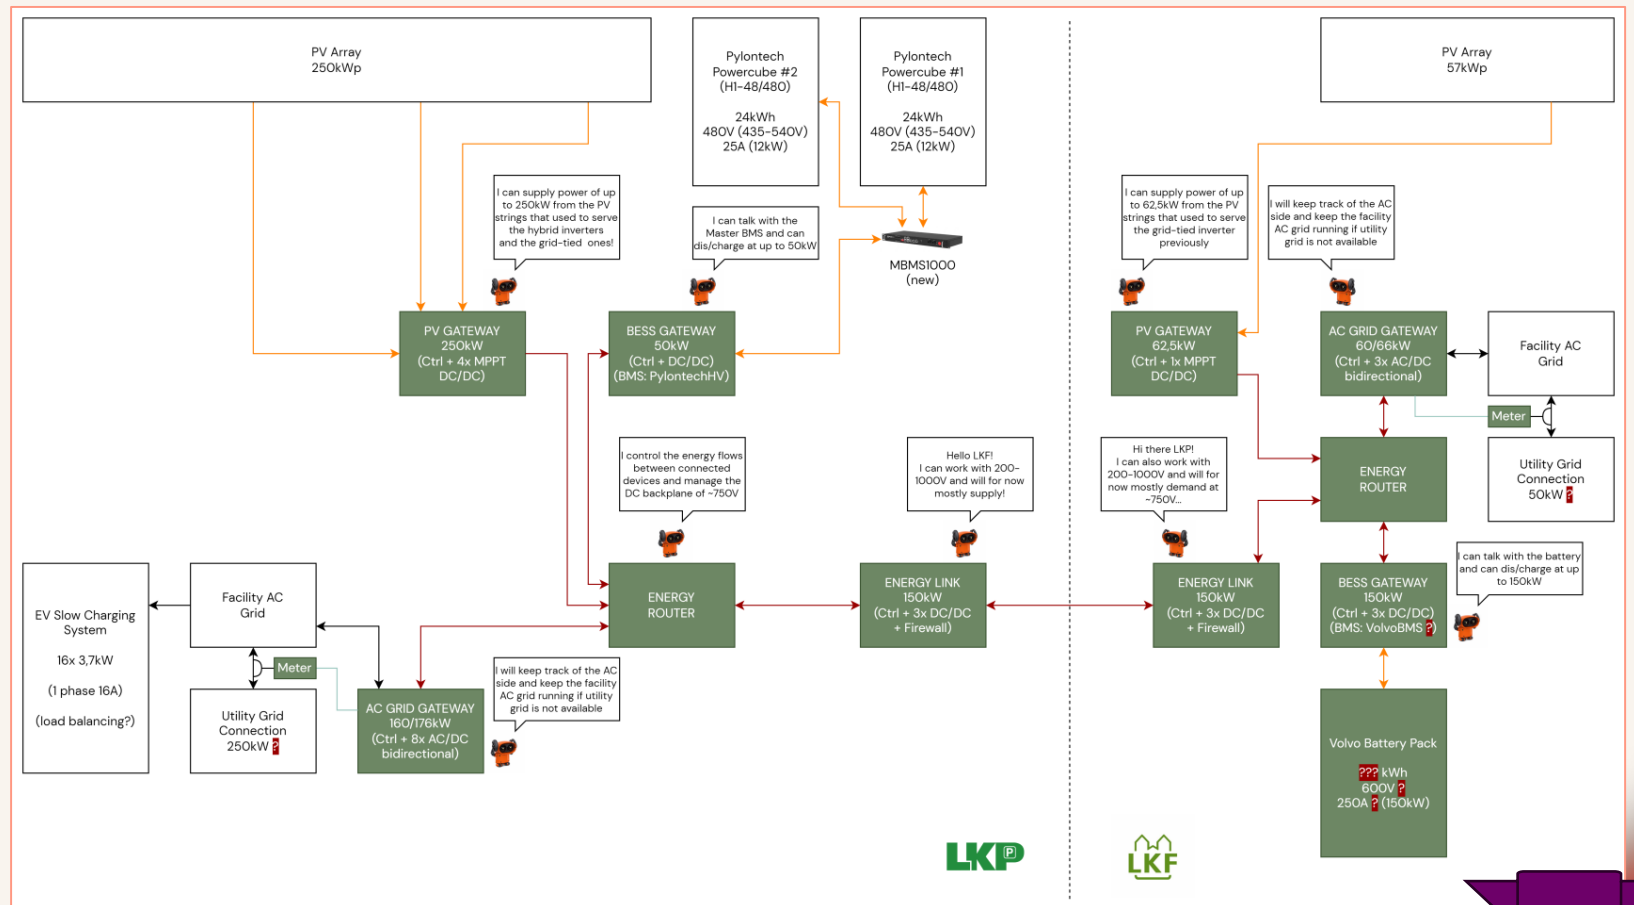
PV Array
250kWp

Pylontech
Powercube #2
(H1-48/480)

24kWh
480V (435-540V)
25A (12kW)

Pylontech
Powercube #1
(H1-48/480)

24kWh
480V (435-540V)
25A (12kW)

PV Array
57kWp

I can supply power of up to 250kW from the PV strings that used to serve the hybrid inverters and the grid-tied ones!

I can talk with the Master BMS and can dis/charge at up to 50kW

MBMS1000
(new)

I can supply power of up to 62,5kW from the PV strings that used to serve the grid-tied inverter previously

I will keep track of the AC side and keep the facility AC grid running if utility grid is not available

PV GATEWAY
250kW
(Ctrl + 4x MPPT DC/DC)

BESS GATEWAY
50kW
(Ctrl + DC/DC)
(BMS: PylontechHV)

PV GATEWAY
62,5kW
(Ctrl + 1x MPPT DC/DC)

AC GRID GATEWAY
60/66kW
(Ctrl + 3x AC/DC bidirectional)

Facility AC
Grid

Meter

I control the energy flows between connected devices and manage the DC backplane of ~750V

Hello LKF!
I can work with 200-1000V and will for now mostly supply!

Hi there LKP!
I can also work with 200-1000V and will for now mostly demand at ~750V...

ENERGY
ROUTER

Utility Grid
Connection
50kW ?

I can talk with the battery and can dis/charge at up to 150kW

EV Slow Charging
System

16x 3,7kW

(1 phase 16A)

(load balancing?)

Facility AC
Grid

Meter

Utility Grid
Connection
250kW ?

ENERGY
ROUTER

ENERGY LINK
150kW
(Ctrl + 3x DC/DC + Firewall)

ENERGY LINK
150kW
(Ctrl + 3x DC/DC + Firewall)

BESS GATEWAY
150kW
(Ctrl + 3x DC/DC)
(BMS: VolvoBMS ?)

I will keep track of the AC side and keep the facility AC grid running if utility grid is not available

AC GRID GATEWAY
160/176kW
(Ctrl + 8x AC/DC bidirectional)

Volvo Battery Pack

??? kWh
600V ?
250A ? (150kW)

LKP

LKF